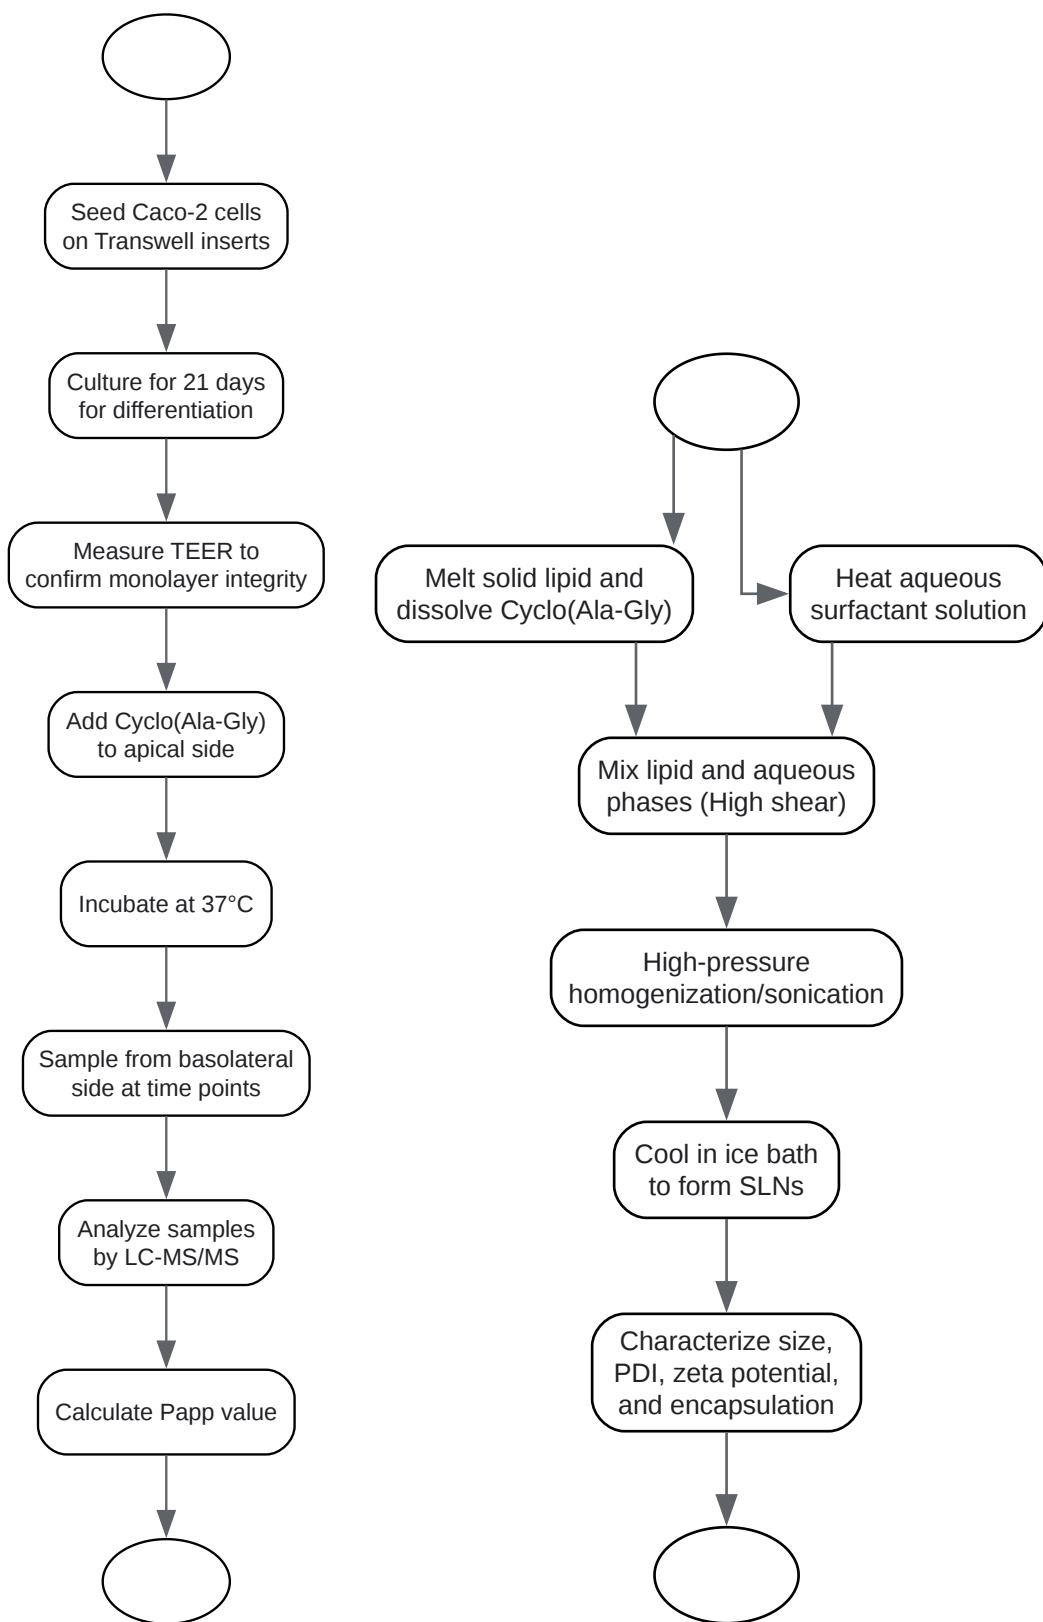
Seed Caco-2 cells on Transwell inserts

Culture for 21 days for differentiation

Measure TEER to confirm monolayer integrity

Add Cyclo(Ala-Gly) to apical side

Incubate at 37°C

Sample from basolateral side at time points

Analyze samples by LC-MS/MS

Calculate Papp value

Melt solid lipid and dissolve Cyclo(Ala-Gly)

Heat aqueous surfactant solution

Mix lipid and aqueous phases (High shear)

High-pressure homogenization/sonication

Cool in ice bath to form SLNs

Characterize size, PDI, zeta potential, and encapsulation